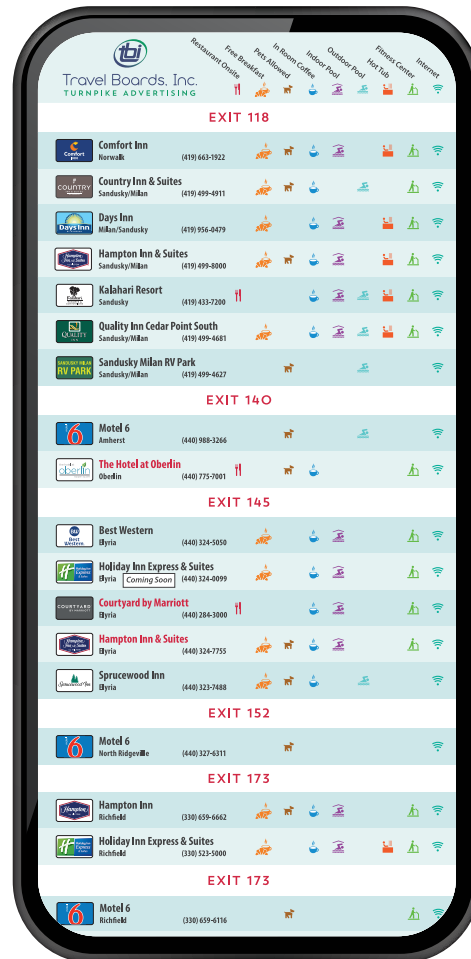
tbi
Travel Boards, Inc.
TURNPIKE ADVERTISING

Restaurant Onsite
Free Breakfast
Pets Allowed
In Room Coffee
Indoor Pool
Outdoor Pool
Hot Tub
Fitness Center
Internet

EXIT 118

Comfort Inn
Norwalk (419) 663-1922

Country Inn & Suites
Sandusky/Milan (419) 499-4911

Days Inn
Milan/Sandusky (419) 956-0479

Hampton Inn & Suites
Sandusky/Milan (419) 499-8000

Kalahari Resort
Sandusky (419) 433-7200

Quality Inn Cedar Point South
Sandusky/Milan (419) 499-4681

Sandusky Milan RV Park
Sandusky/Milan (419) 499-4627

EXIT 140

Motel 6
Amherst (440) 988-3266

The Hotel at Oberlin
Oberlin (440) 775-7001

EXIT 145

Best Western
Elyria (440) 324-5050

Holiday Inn Express & Suites
Elyria Coming Soon (440) 324-0099

Courtyard by Marriott
Elyria (440) 284-3000

Hampton Inn & Suites
Elyria (440) 324-7755

Sprucewood Inn
Elyria (440) 323-7488

EXIT 152

Motel 6
North Ridgeville (440) 327-6311

EXIT 173

Hampton Inn
Richfield (330) 659-6662

Holiday Inn Express & Suites
Richfield (330) 523-5000

EXIT 173

Motel 6
Richfield (330) 659-6116